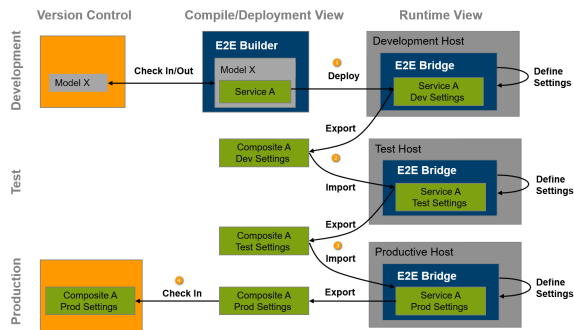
Version Control

Compile/Deployment View

Runtime View

Development

Test

Production

Model X

Check In/Out

E2E Builder

Model X

Service A

1

Deploy

Development Host

E2E Bridge

Service A Dev Settings

Define Settings

Export

Composite A Dev Settings

2

Test Host

Import

E2E Bridge

Service A Test Settings

Define Settings

Export

Composite A Test Settings

3

Import

Productive Host

E2E Bridge

Service A Prod Settings

Define Settings

Composite A Prod Settings

4

Check In

Composite A Prod Settings

Export